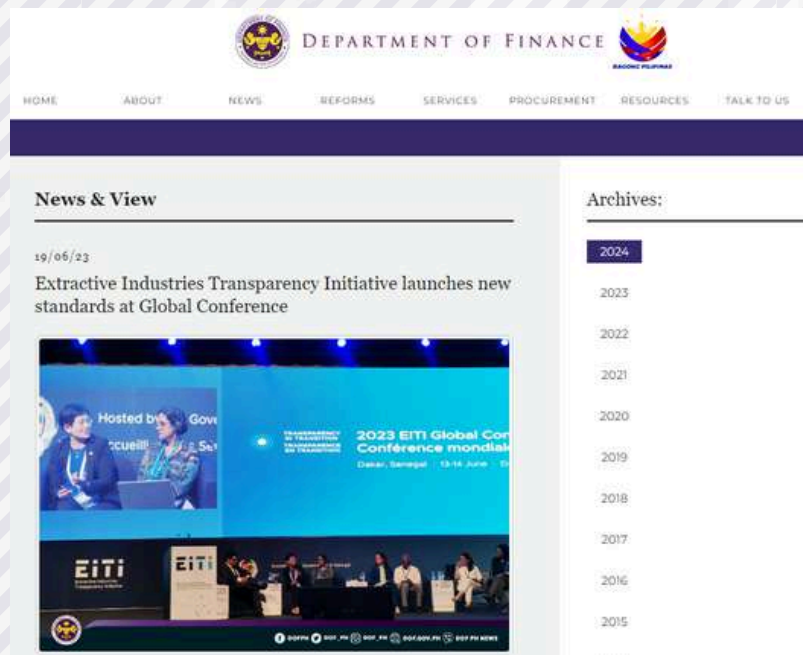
DEPARTMENT OF FINANCE

BAGONG PILIPINAS

HOME ABOUT NEWS REFORMS SERVICES PROCUREMENT RESOURCES TALK TO US

News & View

19/06/23

Extractive Industries Transparency Initiative launches new standards at Global Conference

Hosted by Gove
Accueilli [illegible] Se

TRANSPARENCY IN TRANSITION
TRANSPARENCE EN TRANSITION

2023 EITI Global Con
Conférence mondial

Dakar, Senegal | 13-14 June

EITI

EITI

DOFPH DOF_PH DOF_PH DOF.GOV.PH DOF PH NEWS

Archives:

2024
2023
2022
2021
2020
2019
2018
2017
2016
2015